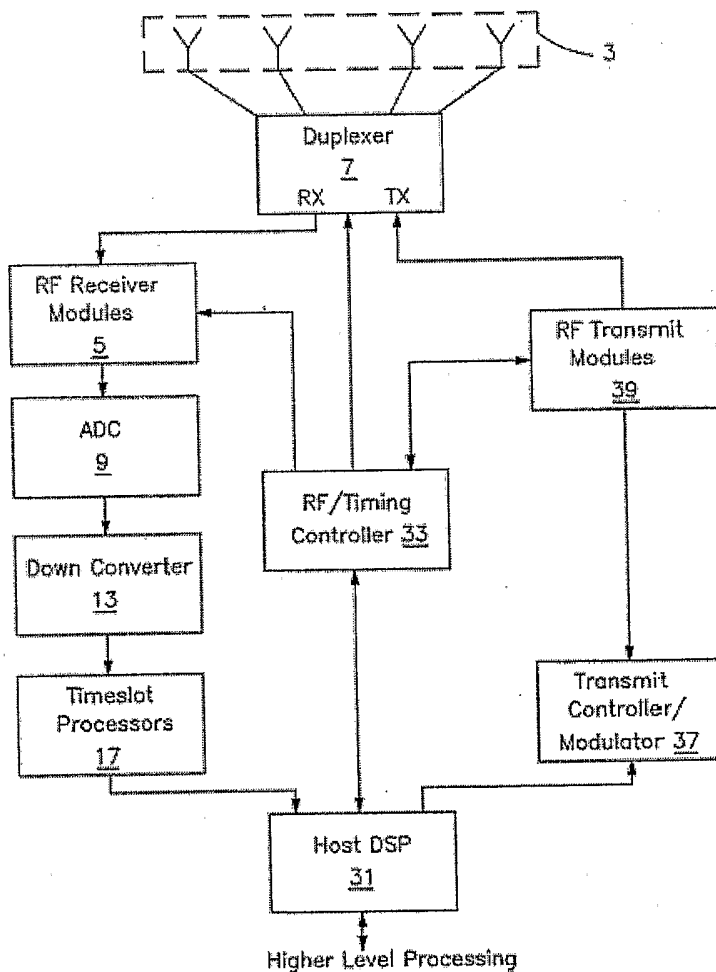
3

Duplexer
7
RX TX

RF Receiver Modules
5

RF Transmit Modules
39

ADC
9

RF/Timing Controller 33

Down Converter
13

Timeslot Processors
17

Transmit Controller/ Modulator 37

Host DSP
31

Higher Level Processing